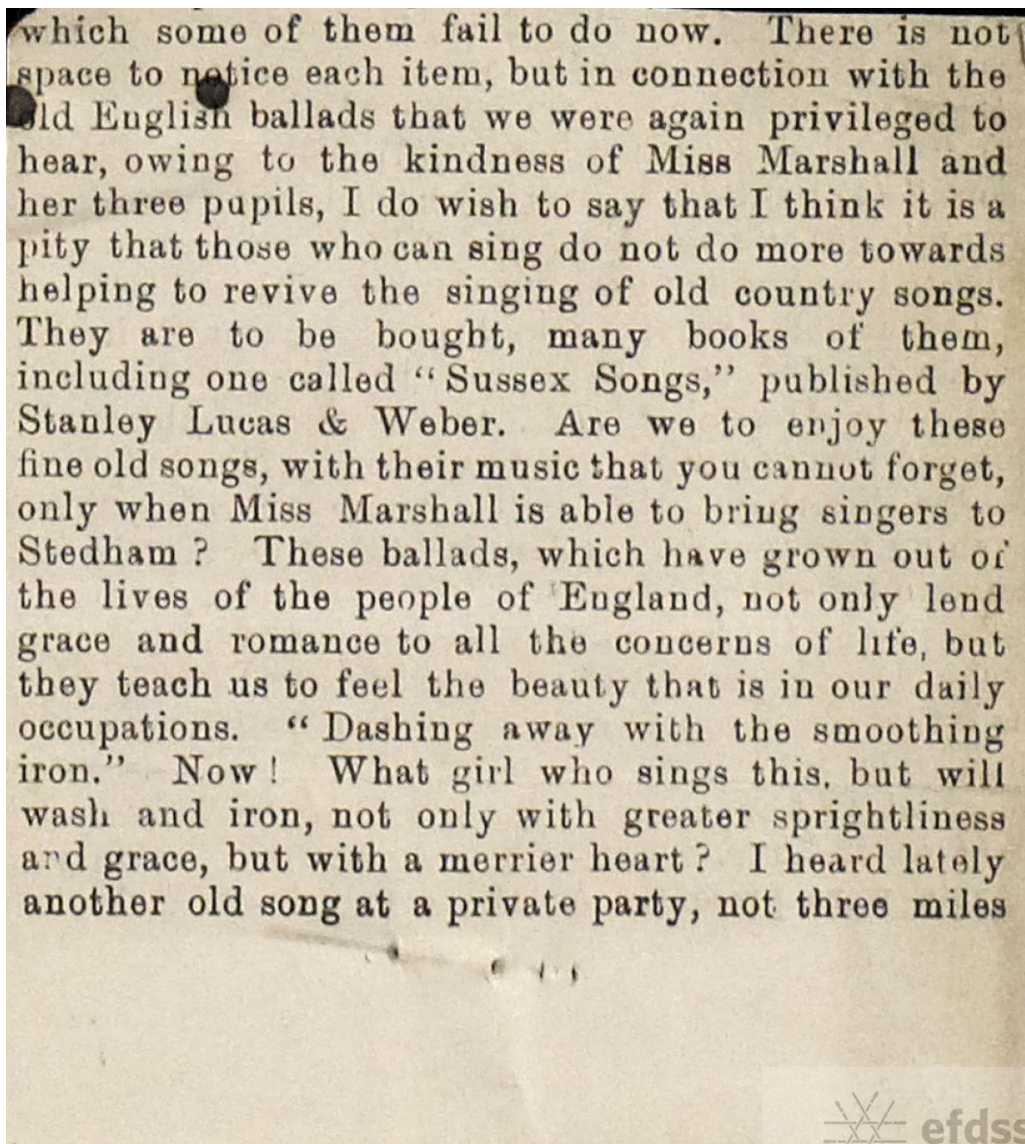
which some of them fail to do now. There is not space to notice each item, but in connection with the old English ballads that we were again privileged to hear, owing to the kindness of Miss Marshall and her three pupils, I do wish to say that I think it is a pity that those who can sing do not do more towards helping to revive the singing of old country songs. They are to be bought, many books of them, including one called "Sussex Songs," published by Stanley Lucas & Weber. Are we to enjoy these fine old songs, with their music that you cannot forget, only when Miss Marshall is able to bring singers to Stedham? These ballads, which have grown out of the lives of the people of England, not only lend grace and romance to all the concerns of life, but they teach us to feel the beauty that is in our daily occupations. "Dashing away with the smoothing iron." Now! What girl who sings this, but will wash and iron, not only with greater sprightliness and grace, but with a merrier heart? I heard lately another old song at a private party, not three miles

efdss